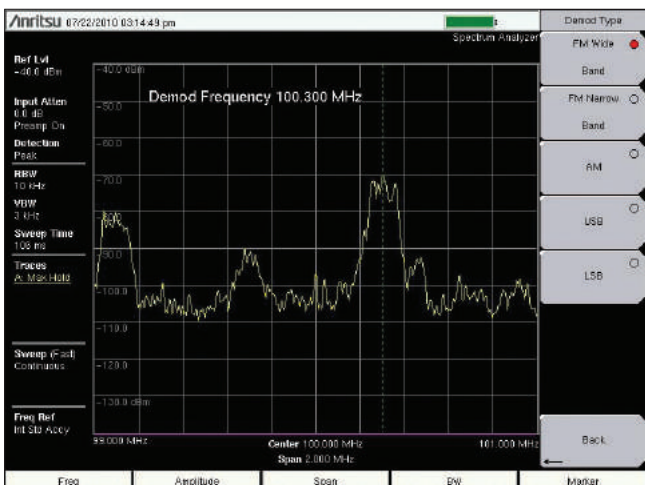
/Inritsu 07/22/2010 03:14:49 pm

Spectrum Analyzer

Demod Type

FM Wide Band

FM Narrow Band

AM

USB

LSB

Back

Ref Lvl
-40.0 dBm

Input Atten
0.0 dB
Preamp On

Detection
Peak

RBW
10 kHz

VBW
3 kHz

Sweep Time
108 ms

Traces
A: Max Hold

Sweep (Fast)
Continuous

Freq Ref
Int Std Accy

-40.0 dBm
-50.0
-60.0
-70.0
-80.0
-90.0
-100.0
-110.0
-120.0
-130.0 dBm

Demod Frequency 100.300 MHz

99.000 MHz
Center 100.000 MHz
Span 2.000 MHz
101.000 MHz

Freq | Amplitude | Span | BW | Marker